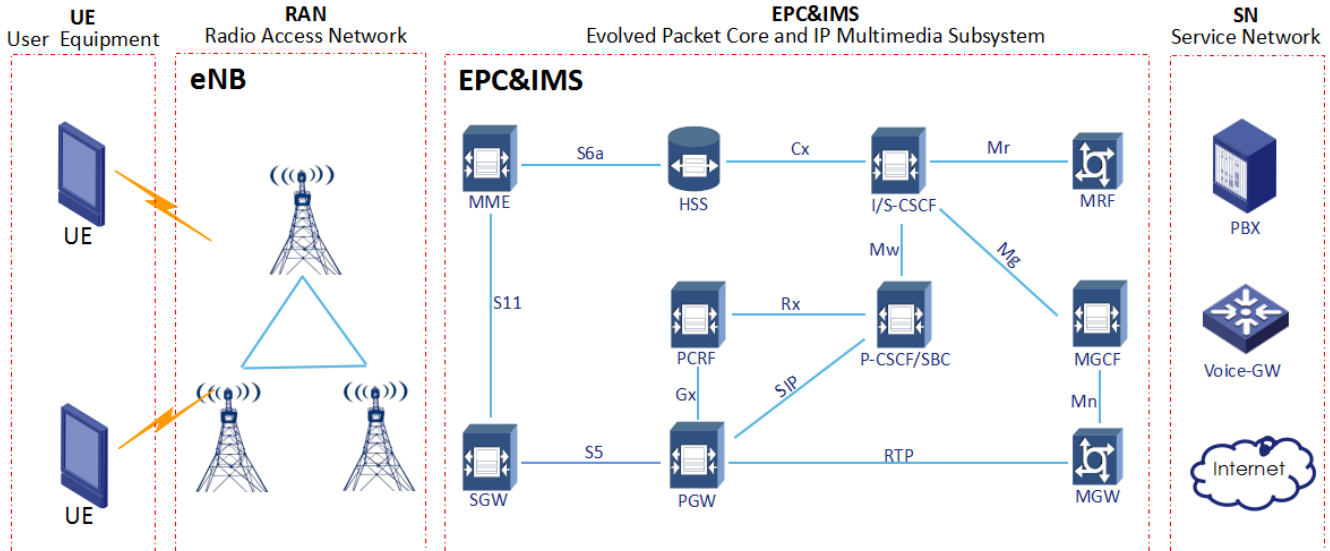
UE
User Equipment

RAN
Radio Access Network

EPC&IMS
Evolved Packet Core and IP Multimedia Subsystem

SN
Service Network

eNB

EPC&IMS

UE

UE

MME

S6a

HSS

Cx

I/S-CSCF

Mr

MRF

PBX

Mw

Mg

S11

PCRF

Rx

P-CSCF/SBC

MGCF

Voice-GW

Gx

SIP

Mn

Internet

SGW

S5

PGW

RTP

MGW